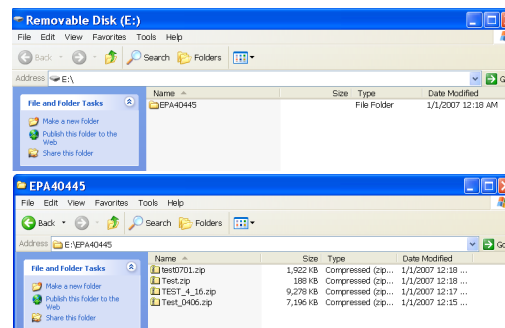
Removable Disk (E:)

File Edit View Favorites Tools Help

Back Search Folders

Address E:\

File and Folder Tasks

Make a new folder

Publish this folder to the Web

Share this folder

| Name | Size | Type | Date Modified |
|---|---|---|---|
| EPA40445 | | File Folder | 1/1/2007 12:18 AM |

EPA40445

File Edit View Favorites Tools Help

Back Search Folders

Address E:\EPA40445

Go

File and Folder Tasks

Make a new folder

Publish this folder to the Web

Share this folder

| Name | Size | Type | Date Modified |
|---|---|---|---|
| test0701.zip | 1,922 KB | Compressed (zip... | 1/1/2007 12:18 ... |
| Test.zip | 188 KB | Compressed (zip... | 1/1/2007 12:18 ... |
| TEST_4_16.zip | 9,278 KB | Compressed (zip... | 1/1/2007 12:17 ... |
| Test_0406.zip | 7,196 KB | Compressed (zip... | 1/1/2007 12:15 ... |